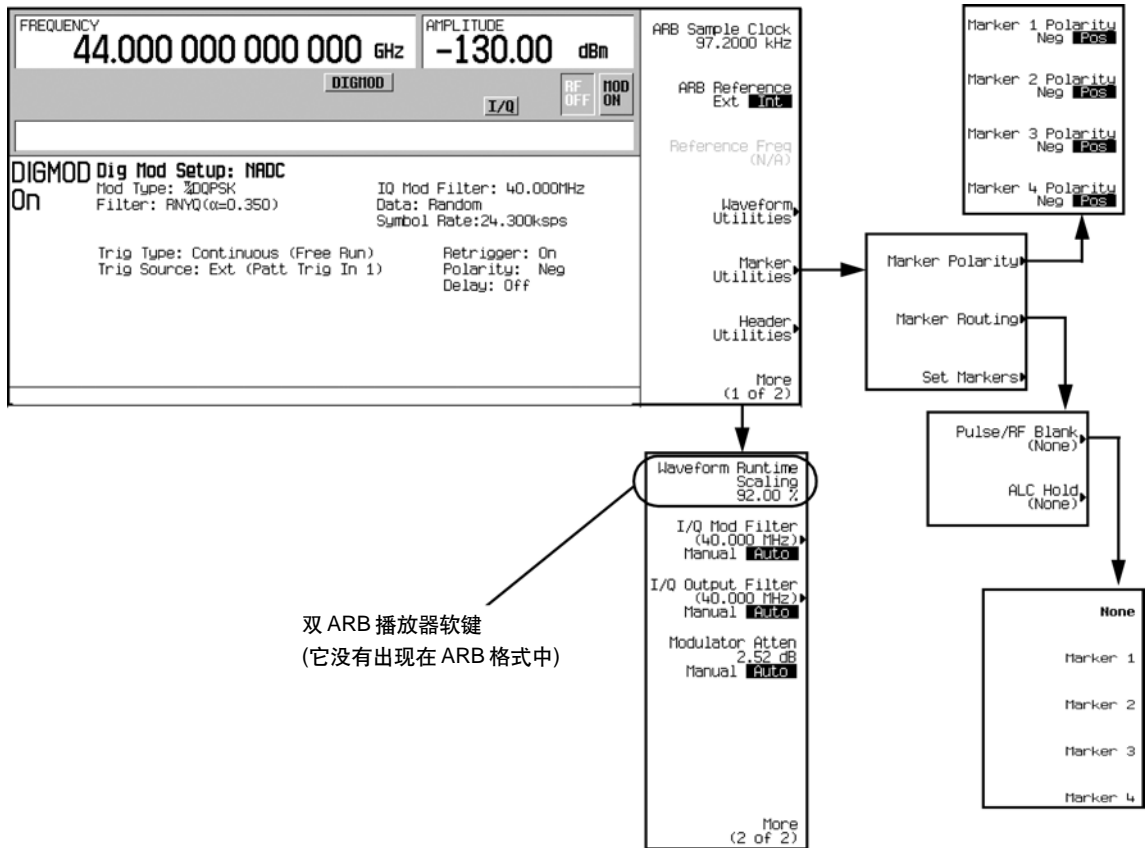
FREQUENCY
44.000 000 000 000 GHz

AMPLITUDE
-130.00 dBm

DIGMOD

I/Q

RF OFF

MOD ON

DIGMOD On

Dig Mod Setup: NADC
Mod Type: π/4DQPSK
Filter: RNYQ(α=0.350)

IQ Mod Filter: 40.000MHz
Data: Random
Symbol Rate:24.300ksps

Trig Type: Continuous (Free Run)
Trig Source: Ext (Patt Trig In 1)

Retrigger: On
Polarity: Neg
Delay: Off

ARB Sample Clock 97.2000 kHz

ARB Reference Ext Int

Reference Freq (N/A)

Waveform Utilities

Marker Utilities

Header Utilities

More (1 of 2)

Marker 1 Polarity Neg Pos

Marker 2 Polarity Neg Pos

Marker 3 Polarity Neg Pos

Marker 4 Polarity Neg Pos

Marker Polarity

Marker Routing

Set Markers

Pulse/RF Blank (None)

ALC Hold (None)

Waveform Runtime Scaling 92.00 %

I/Q Mod Filter (40.000 MHz) Manual Auto

I/Q Output Filter (40.000 MHz) Manual Auto

Modulator Atten 2.52 dB Manual Auto

More (2 of 2)

双 ARB 播放器软键
(它没有出现在 ARB 格式中)

None

Marker 1

Marker 2

Marker 3

Marker 4